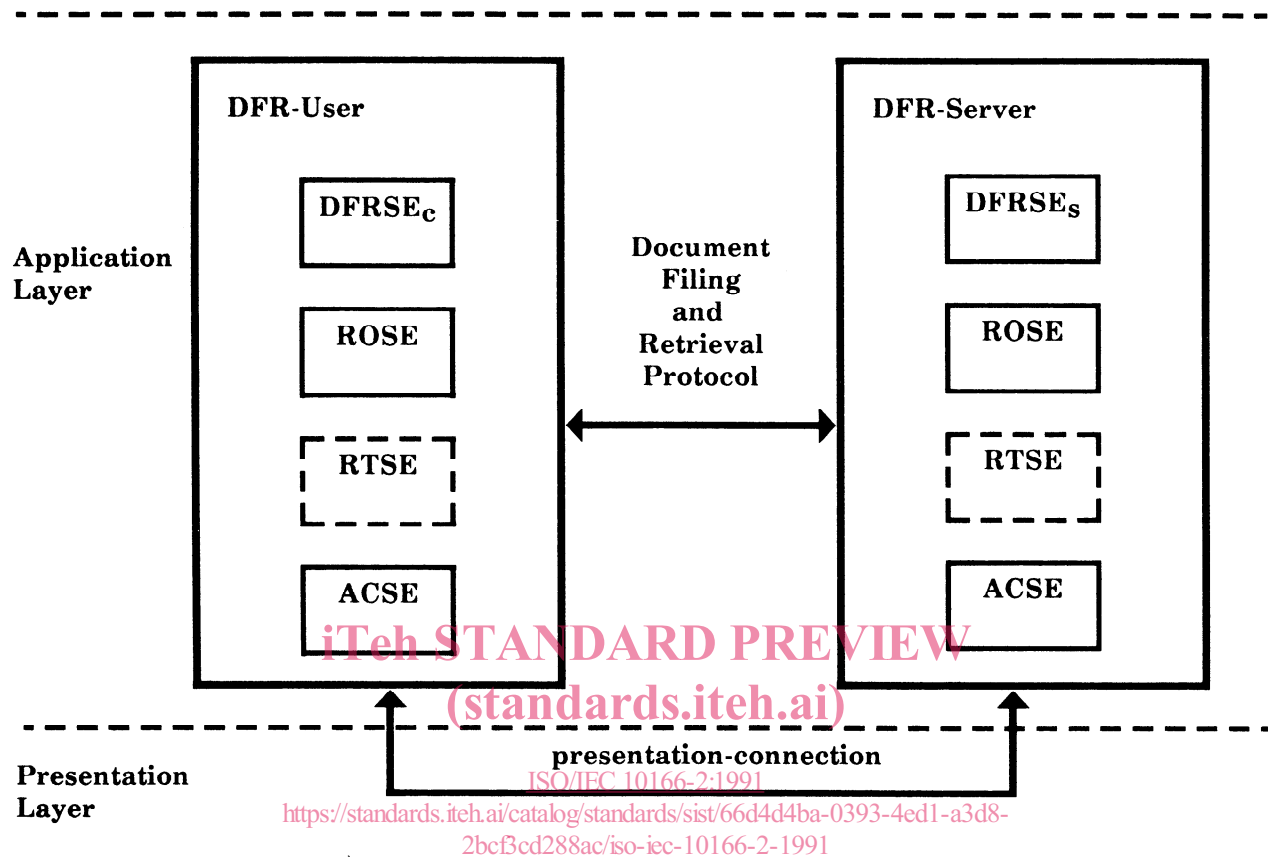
DFR-User

$DFRSE_c$

ROSE

RTSE

ACSE

Application Layer

Document Filing and Retrieval Protocol

DFR-Server

$DFRSE_s$

ROSE

RTSE

ACSE

iTeh STANDARD PREVIEW
(standards.iteh.ai)

presentation-connection

Presentation Layer

ISO/IEC 10166-2:1991
https://standards.iteh.ai/catalog/standards/sist/66d4d4ba-0393-4ed1-a3d8-2bcf3cd288ac/iso-iec-10166-2-1991